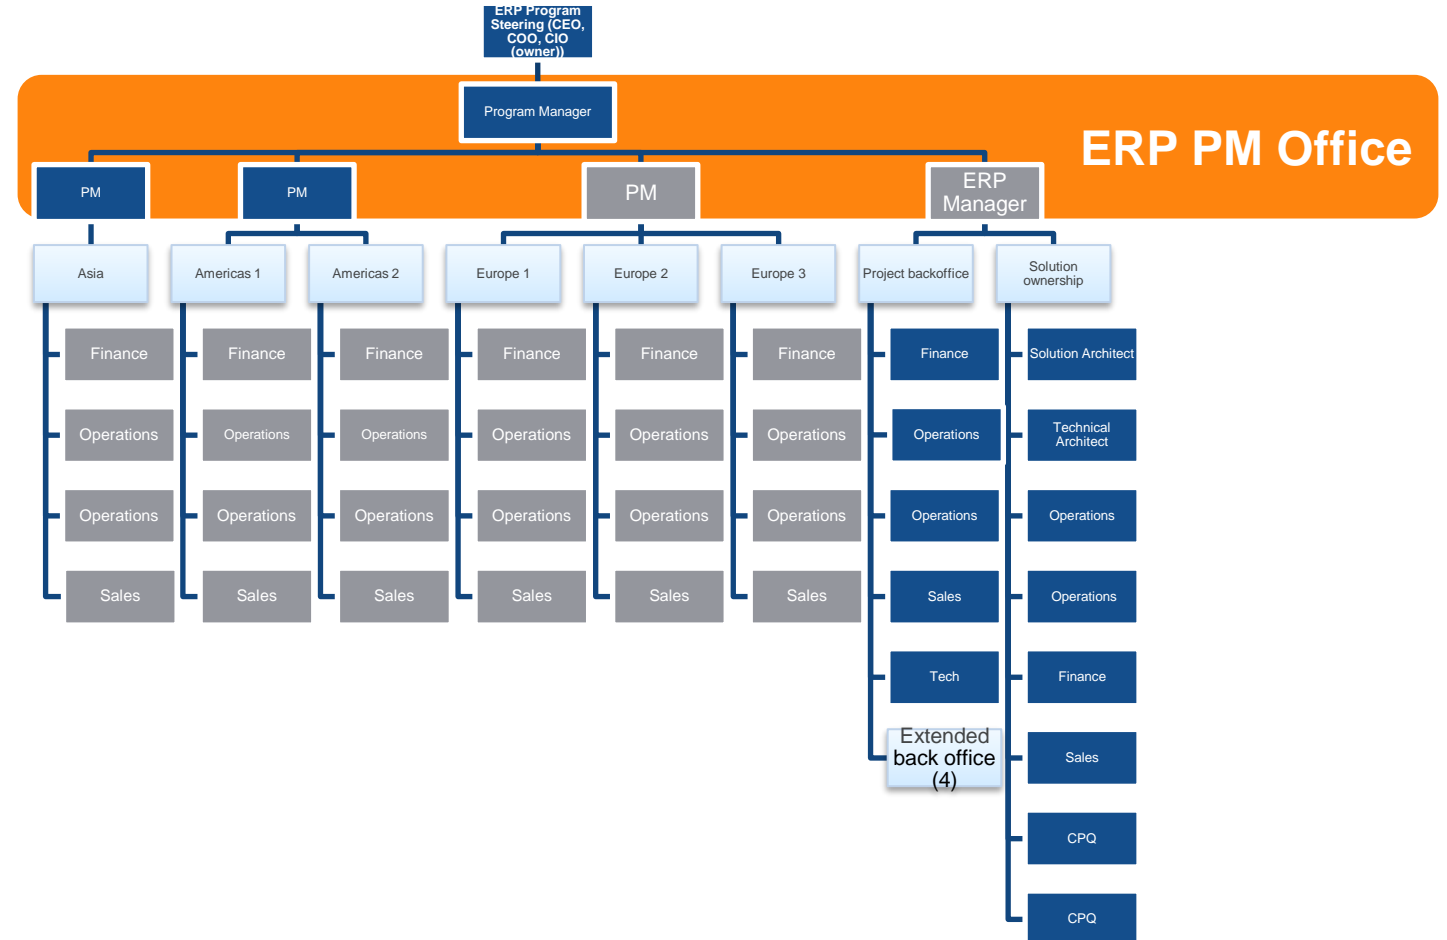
ERP Program Steering (CEO, COO, CIO (owner))

Program Manager

ERP PM Office

PM
PM
PM
ERP Manager

Asia
Finance
Operations
Operations
Sales

Americas 1
Finance
Operations
Operations
Sales

Americas 2
Finance
Operations
Operations
Sales

Europe 1
Finance
Operations
Operations
Sales

Europe 2
Finance
Operations
Operations
Sales

Europe 3
Finance
Operations
Operations
Sales

Project backoffice
Finance
Operations
Operations
Sales
Tech
Extended back office (4)

Solution ownership
Solution Architect
Technical Architect
Operations
Operations
Finance
Sales
CPQ
CPQ